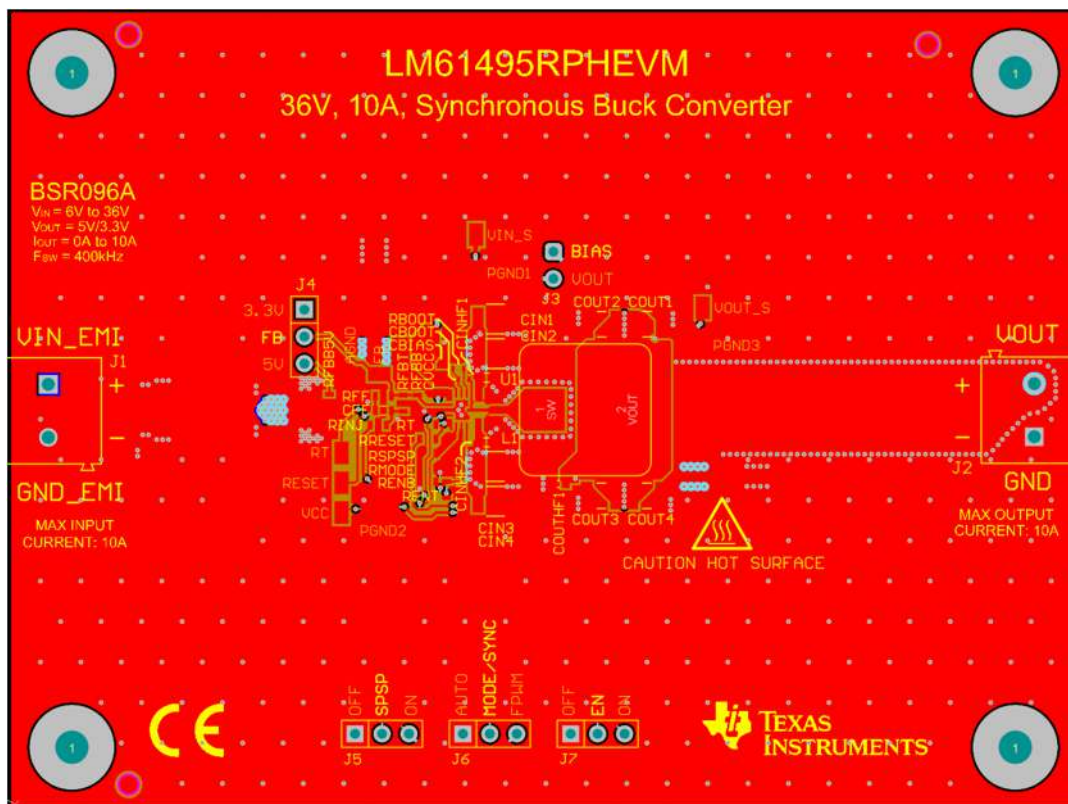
LM61495RPHEVM
36V, 10A, Synchronous Buck Converter

BSR096A
$V_{IN}$ = 6V to 36V
$V_{OUT}$ = 5V/3.3V
$I_{OUT}$ = 0A to 10A
$F_{SW}$ = 400kHz

1 1 1 1

VIN_S
BIAS
PGND1
VOUT
J3
COUT2 COUT1
VOUT_S
J4
3.3V
FB
5V
RFB5V
AGND
RBOOT
CBOOT
CBIAS
RFBT
RFBB
CVCC
CINHF1
CIN1
CIN2
U1
PGND3
VIN_EMI
J1
+
−
GND_EMI
MAX INPUT CURRENT: 10A
RFF
CFF
RINJ
RT
RT
RESET
RSPSP
RMODE
RENB
RENT
L1
CINHF2
1 SW
2 VOUT
VOUT
+
−
J2
GND
MAX OUTPUT CURRENT: 10A
RT
RESET
VCC
PGND2
CIN3
CIN4
COUTHF1
COUT3 COUT4
CAUTION HOT SURFACE

CE
OFF SPSP ON
J5
AUTO MODE/SYNC FPWM
J6
OFF EN ON
J7
TEXAS INSTRUMENTS